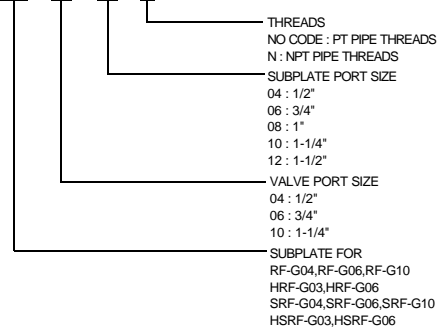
THREADS
NO CODE : PT PIPE THREADS
N : NPT PIPE THREADS

SUBPLATE PORT SIZE
04 : 1/2"
06 : 3/4"
08 : 1"
10 : 1-1/4"
12 : 1-1/2"

VALVE PORT SIZE
04 : 1/2"
06 : 3/4"
10 : 1-1/4"

SUBPLATE FOR
RF-G04,RF-G06,RF-G10
HRF-G03,HRF-G06
SRF-G04,SRF-G06,SRF-G10
HSRF-G03,HSRF-G06